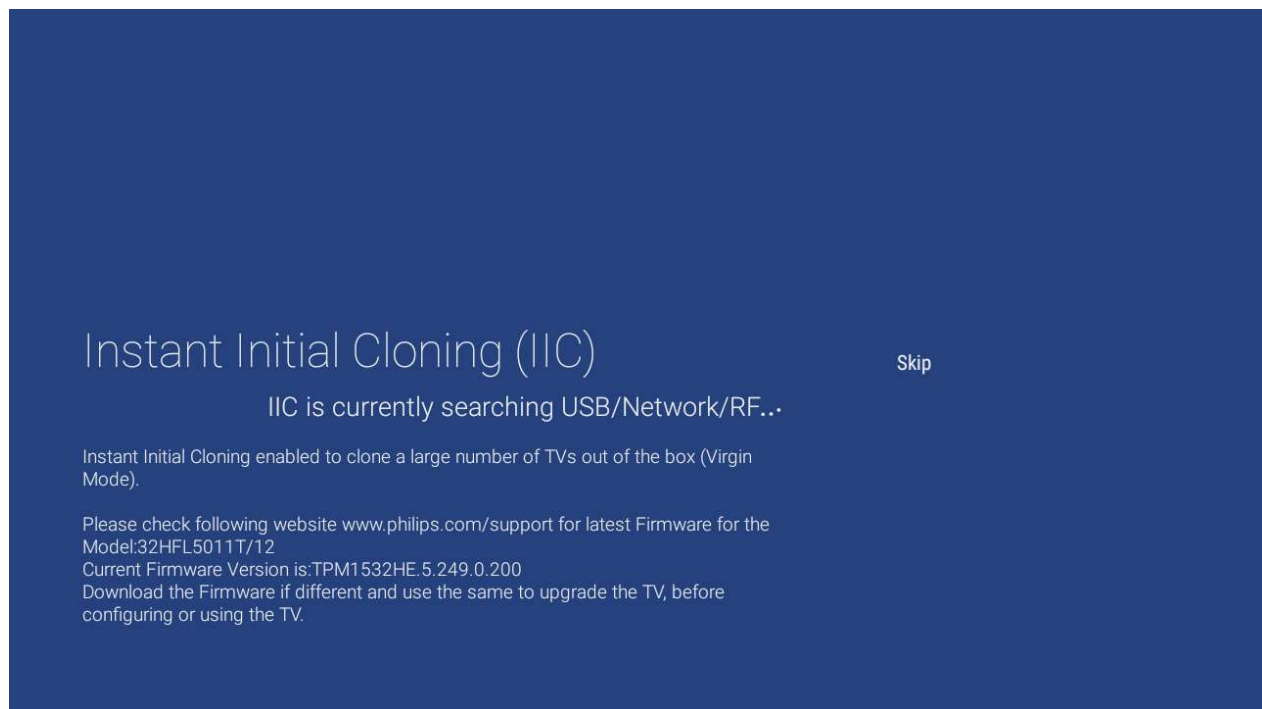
Instant Initial Cloning (IIC)

Skip

IIC is currently searching USB/Network/RF...

Instant Initial Cloning enabled to clone a large number of TVs out of the box (Virgin Mode).

Please check following website www.philips.com/support for latest Firmware for the Model:32HFL5011T/12
Current Firmware Version is:TPM1532HE.5.249.0.200
Download the Firmware if different and use the same to upgrade the TV, before configuring or using the TV.